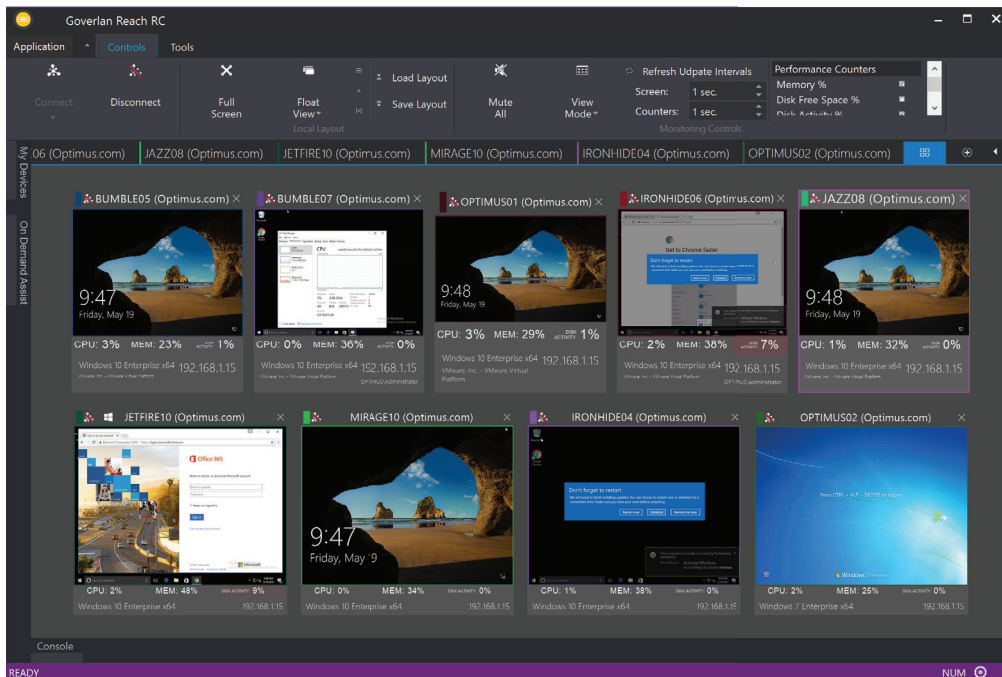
Goverlan Reach RC

Application Controls Tools

Connect Disconnect Full Screen Float View Load Layout Save Layout Local Layout Mute All View Mode Refresh Udpate Intervals Screen: 1 sec. Counters: 1 sec. Monitoring Controls Performance Counters Memory % Disk Free Space % Disk Activity %

06 (Optimus.com) JAZZ08 (Optimus.com) JETFIRE10 (Optimus.com) MIRAGE10 (Optimus.com) IRONHIDE04 (Optimus.com) OPTIMUS02 (Optimus.com)

My Devices On Demand Assist

BUMBLE05 (Optimus.com)
9:47
Friday, May 19
CPU: 3% MEM: 23% DISK ACTIVITY 1%
Windows 10 Enterprise x64 192.168.1.15
VMware, Inc. - VMware Virtual Platform

BUMBLE07 (Optimus.com)
CPU: 0% MEM: 36% DISK ACTIVITY 0%
Windows 10 Enterprise x64 192.168.1.15
VMware, Inc. - VMware Virtual Platform OPTIMUS\Administrator

OPTIMUS01 (Optimus.com)
9:48
Friday, May 19
CPU: 3% MEM: 29% DISK ACTIVITY 1%
Windows 10 Enterprise x64 192.168.1.15
VMware, Inc. - VMware Virtual Platform

IRONHIDE06 (Optimus.com)
Get to Chrome faster
Don't forget to restart
CPU: 2% MEM: 38% DISK ACTIVITY 7%
Windows 10 Enterprise x64 192.168.1.15
VMware, Inc. - VMware Virtual Platform OPTIMUS\Administrator

JAZZ08 (Optimus.com)
9:48
Friday, May 19
CPU: 1% MEM: 32% DISK ACTIVITY 0%
Windows 10 Enterprise x64 192.168.1.15
VMware, Inc. - VMware Virtual Platform

JETFIRE10 (Optimus.com)
Office 365
CPU: 2% MEM: 48% DISK ACTIVITY 9%
Windows 10 Enterprise x64 192.168.1.15

MIRAGE10 (Optimus.com)
9:47
Friday, May 19
CPU: 0% MEM: 34% DISK ACTIVITY 0%
Windows 10 Enterprise x64 192.168.1.15

IRONHIDE04 (Optimus.com)
Don't forget to restart
CPU: 1% MEM: 38% DISK ACTIVITY 0%
Windows 10 Enterprise x64 192.168.1.15

OPTIMUS02 (Optimus.com)
Press CTRL + ALT + DELETE to log on
Windows 7 Enterprise
CPU: 2% MEM: 25% DISK ACTIVITY 0%
Windows 7 Enterprise x64 192.168.1.15

Console

READY NUM